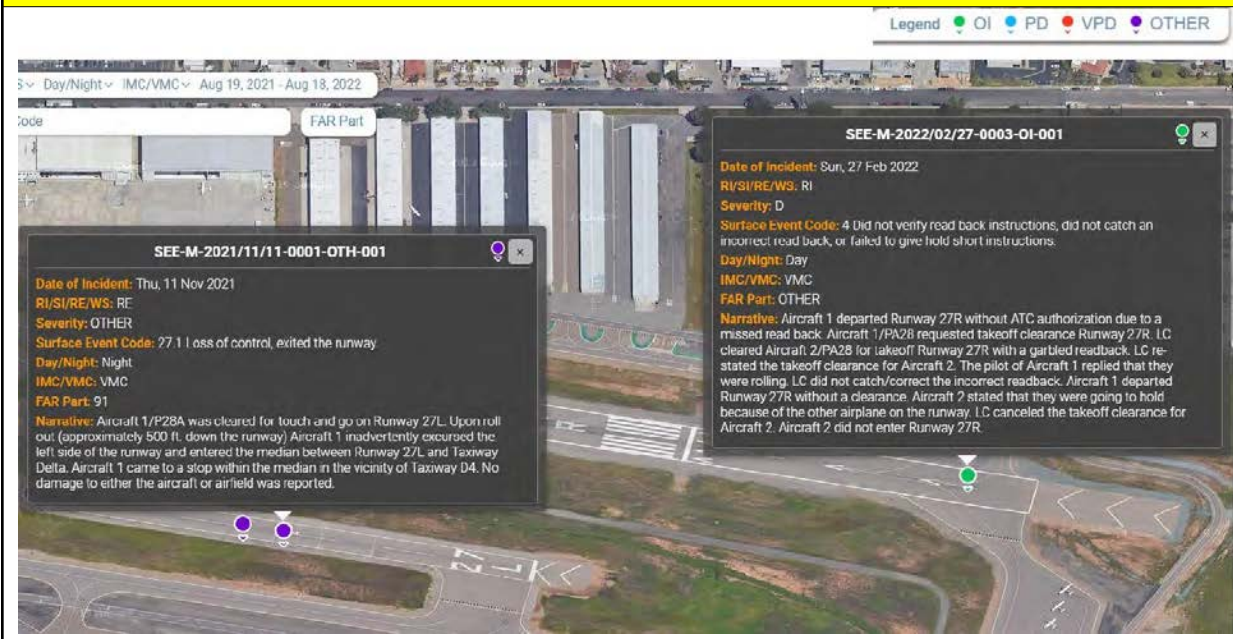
Legend OI PD VPD OTHER

S Day/Night IMC/VMC Aug 19, 2021 - Aug 18, 2022

Code FAR Part

SEE-M-2022/02/27-0003-OI-001

Date of Incident: Sun, 27 Feb 2022
RI/SI/RE/WS: RI
Severity: D
Surface Event Code: 4 Did not verify read back instructions, did not catch an incorrect read back, or failed to give hold short instructions.
Day/Night: Day
IMC/VMC: VMC
FAR Part: OTHER
Narrative: Aircraft 1 departed Runway 27R without ATC authorization due to a missed read back. Aircraft 1/PA28 requested takeoff clearance Runway 27R. LC cleared Aircraft 2/PA28 for takeoff Runway 27R with a garbled readback. LC restated the takeoff clearance for Aircraft 2. The pilot of Aircraft 1 replied that they were rolling. LC did not catch/correct the incorrect readback. Aircraft 1 departed Runway 27R without a clearance. Aircraft 2 stated that they were going to hold because of the other airplane on the runway. LC canceled the takeoff clearance for Aircraft 2. Aircraft 2 did not enter Runway 27R.

SEE-M-2021/11/11-0001-OTH-001

Date of Incident: Thu, 11 Nov 2021
RI/SI/RE/WS: RE
Severity: OTHER
Surface Event Code: 27.1 Loss of control, exited the runway
Day/Night: Night
IMC/VMC: VMC
FAR Part: 91
Narrative: Aircraft 1/P28A was cleared for touch and go on Runway 27L. Upon roll out (approximately 500 ft. down the runway) Aircraft 1 inadvertently excursed the left side of the runway and entered the median between Runway 27L and Taxiway Delta. Aircraft 1 came to a stop within the median in the vicinity of Taxiway D4. No damage to either the aircraft or airfield was reported.